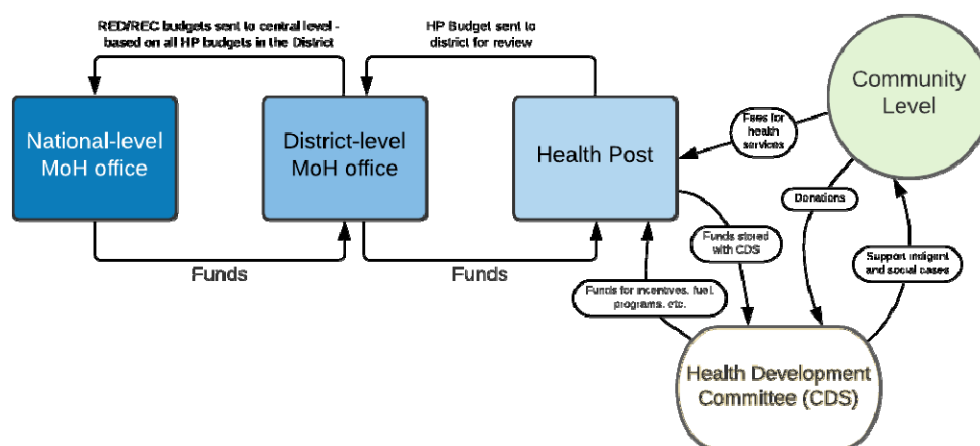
RED/REC budgets sent to central level - based on all HP budgets in the District

HP Budget sent to district for review

National-level MoH office

District-level MoH office

Health Post

Community Level

Fees for health services

Donations

Funds stored with CDS

Support indigent and social cases

Funds for incentives, fuel, programs, etc.

Funds

Funds

Health Development Committee (CDS)